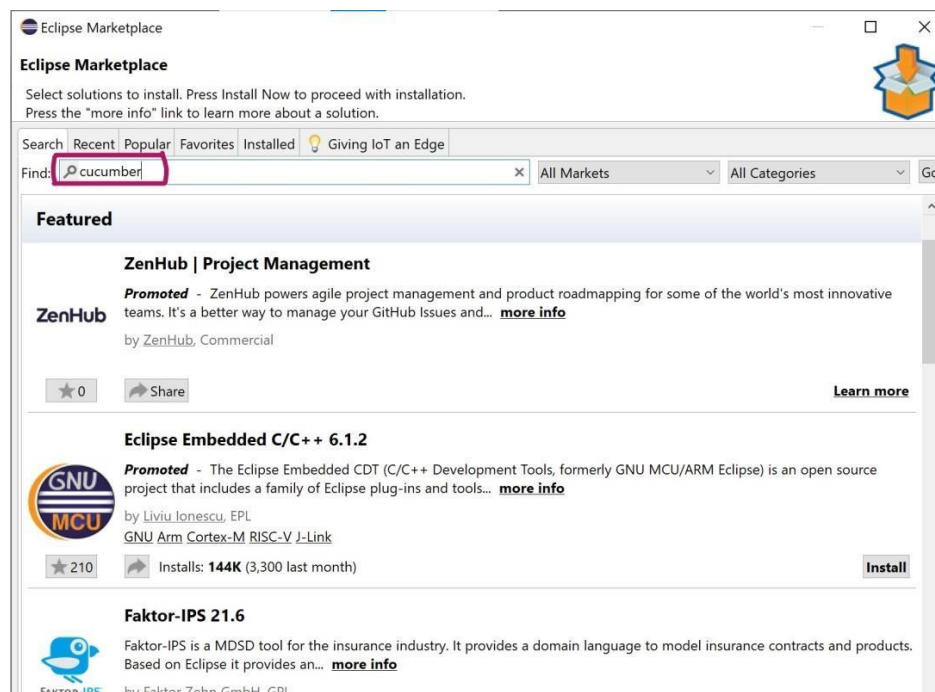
Eclipse Marketplace

Eclipse Marketplace

Select solutions to install. Press Install Now to proceed with installation.
Press the "more info" link to learn more about a solution.

Search | Recent | Popular | Favorites | Installed | Giving IoT an Edge

Find: cucumber | All Markets | All Categories | Go

Featured

ZenHub | Project Management

ZenHub

Promoted - ZenHub powers agile project management and product roadmapping for some of the world's most innovative teams. It's a better way to manage your GitHub Issues and... more info

by ZenHub, Commercial

0 Share Learn more

Eclipse Embedded C/C++ 6.1.2

GNU MCU

Promoted - The Eclipse Embedded CDT (C/C++ Development Tools, formerly GNU MCU/ARM Eclipse) is an open source project that includes a family of Eclipse plug-ins and tools... more info

by Liviu Ionescu, EPL
GNU Arm Cortex-M RISC-V J-Link

210 Installs: 144K (3,300 last month) Install

Faktor-IPS 21.6

Faktor-IPS is a MDSD tool for the insurance industry. It provides a domain language to model insurance contracts and products. Based on Eclipse it provides an... more info

FAKTOR-IPS by Faktor Zehn GmbH, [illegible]